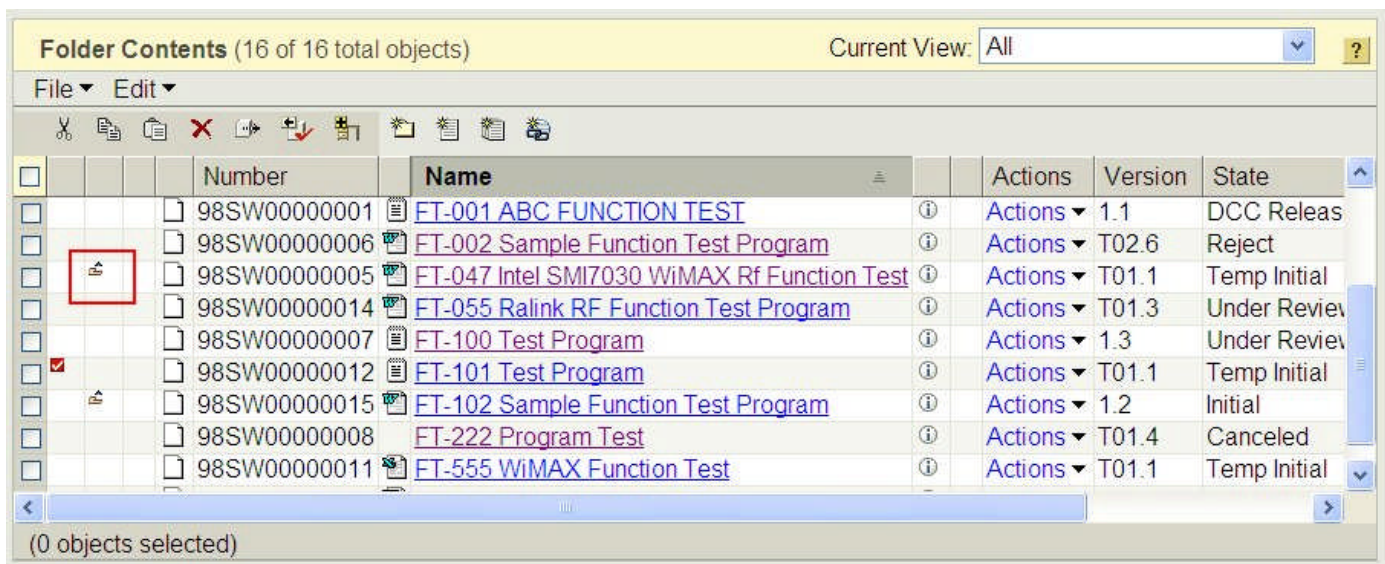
Folder Contents (16 of 16 total objects)

Current View: All

?

File ▾ Edit ▾

| Number | Name | Actions | Version | State |
|---|---|---|---|---|
| 98SW00000001 | FT-001 ABC FUNCTION TEST | Actions ▾ | 1.1 | DCC Releas |
| 98SW00000006 | FT-002 Sample Function Test Program | Actions ▾ | T02.6 | Reject |
| 98SW00000005 | FT-047 Intel SMI7030 WiMAX Rf Function Test | Actions ▾ | T01.1 | Temp Initial |
| 98SW00000014 | FT-055 Ralink RF Function Test Program | Actions ▾ | T01.3 | Under Reviev |
| 98SW00000007 | FT-100 Test Program | Actions ▾ | 1.3 | Under Reviev |
| 98SW00000012 | FT-101 Test Program | Actions ▾ | T01.1 | Temp Initial |
| 98SW00000015 | FT-102 Sample Function Test Program | Actions ▾ | 1.2 | Initial |
| 98SW00000008 | FT-222 Program Test | Actions ▾ | T01.4 | Canceled |
| 98SW00000011 | FT-555 WiMAX Function Test | Actions ▾ | T01.1 | Temp Initial |

(0 objects selected)